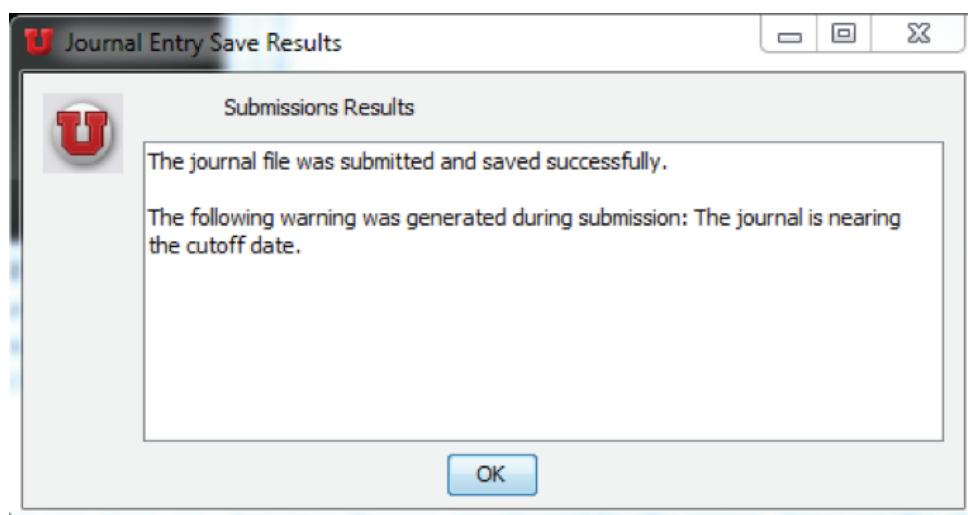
Journal Entry Save Results

Submissions Results

The journal file was submitted and saved successfully.

The following warning was generated during submission: The journal is nearing the cutoff date.

OK